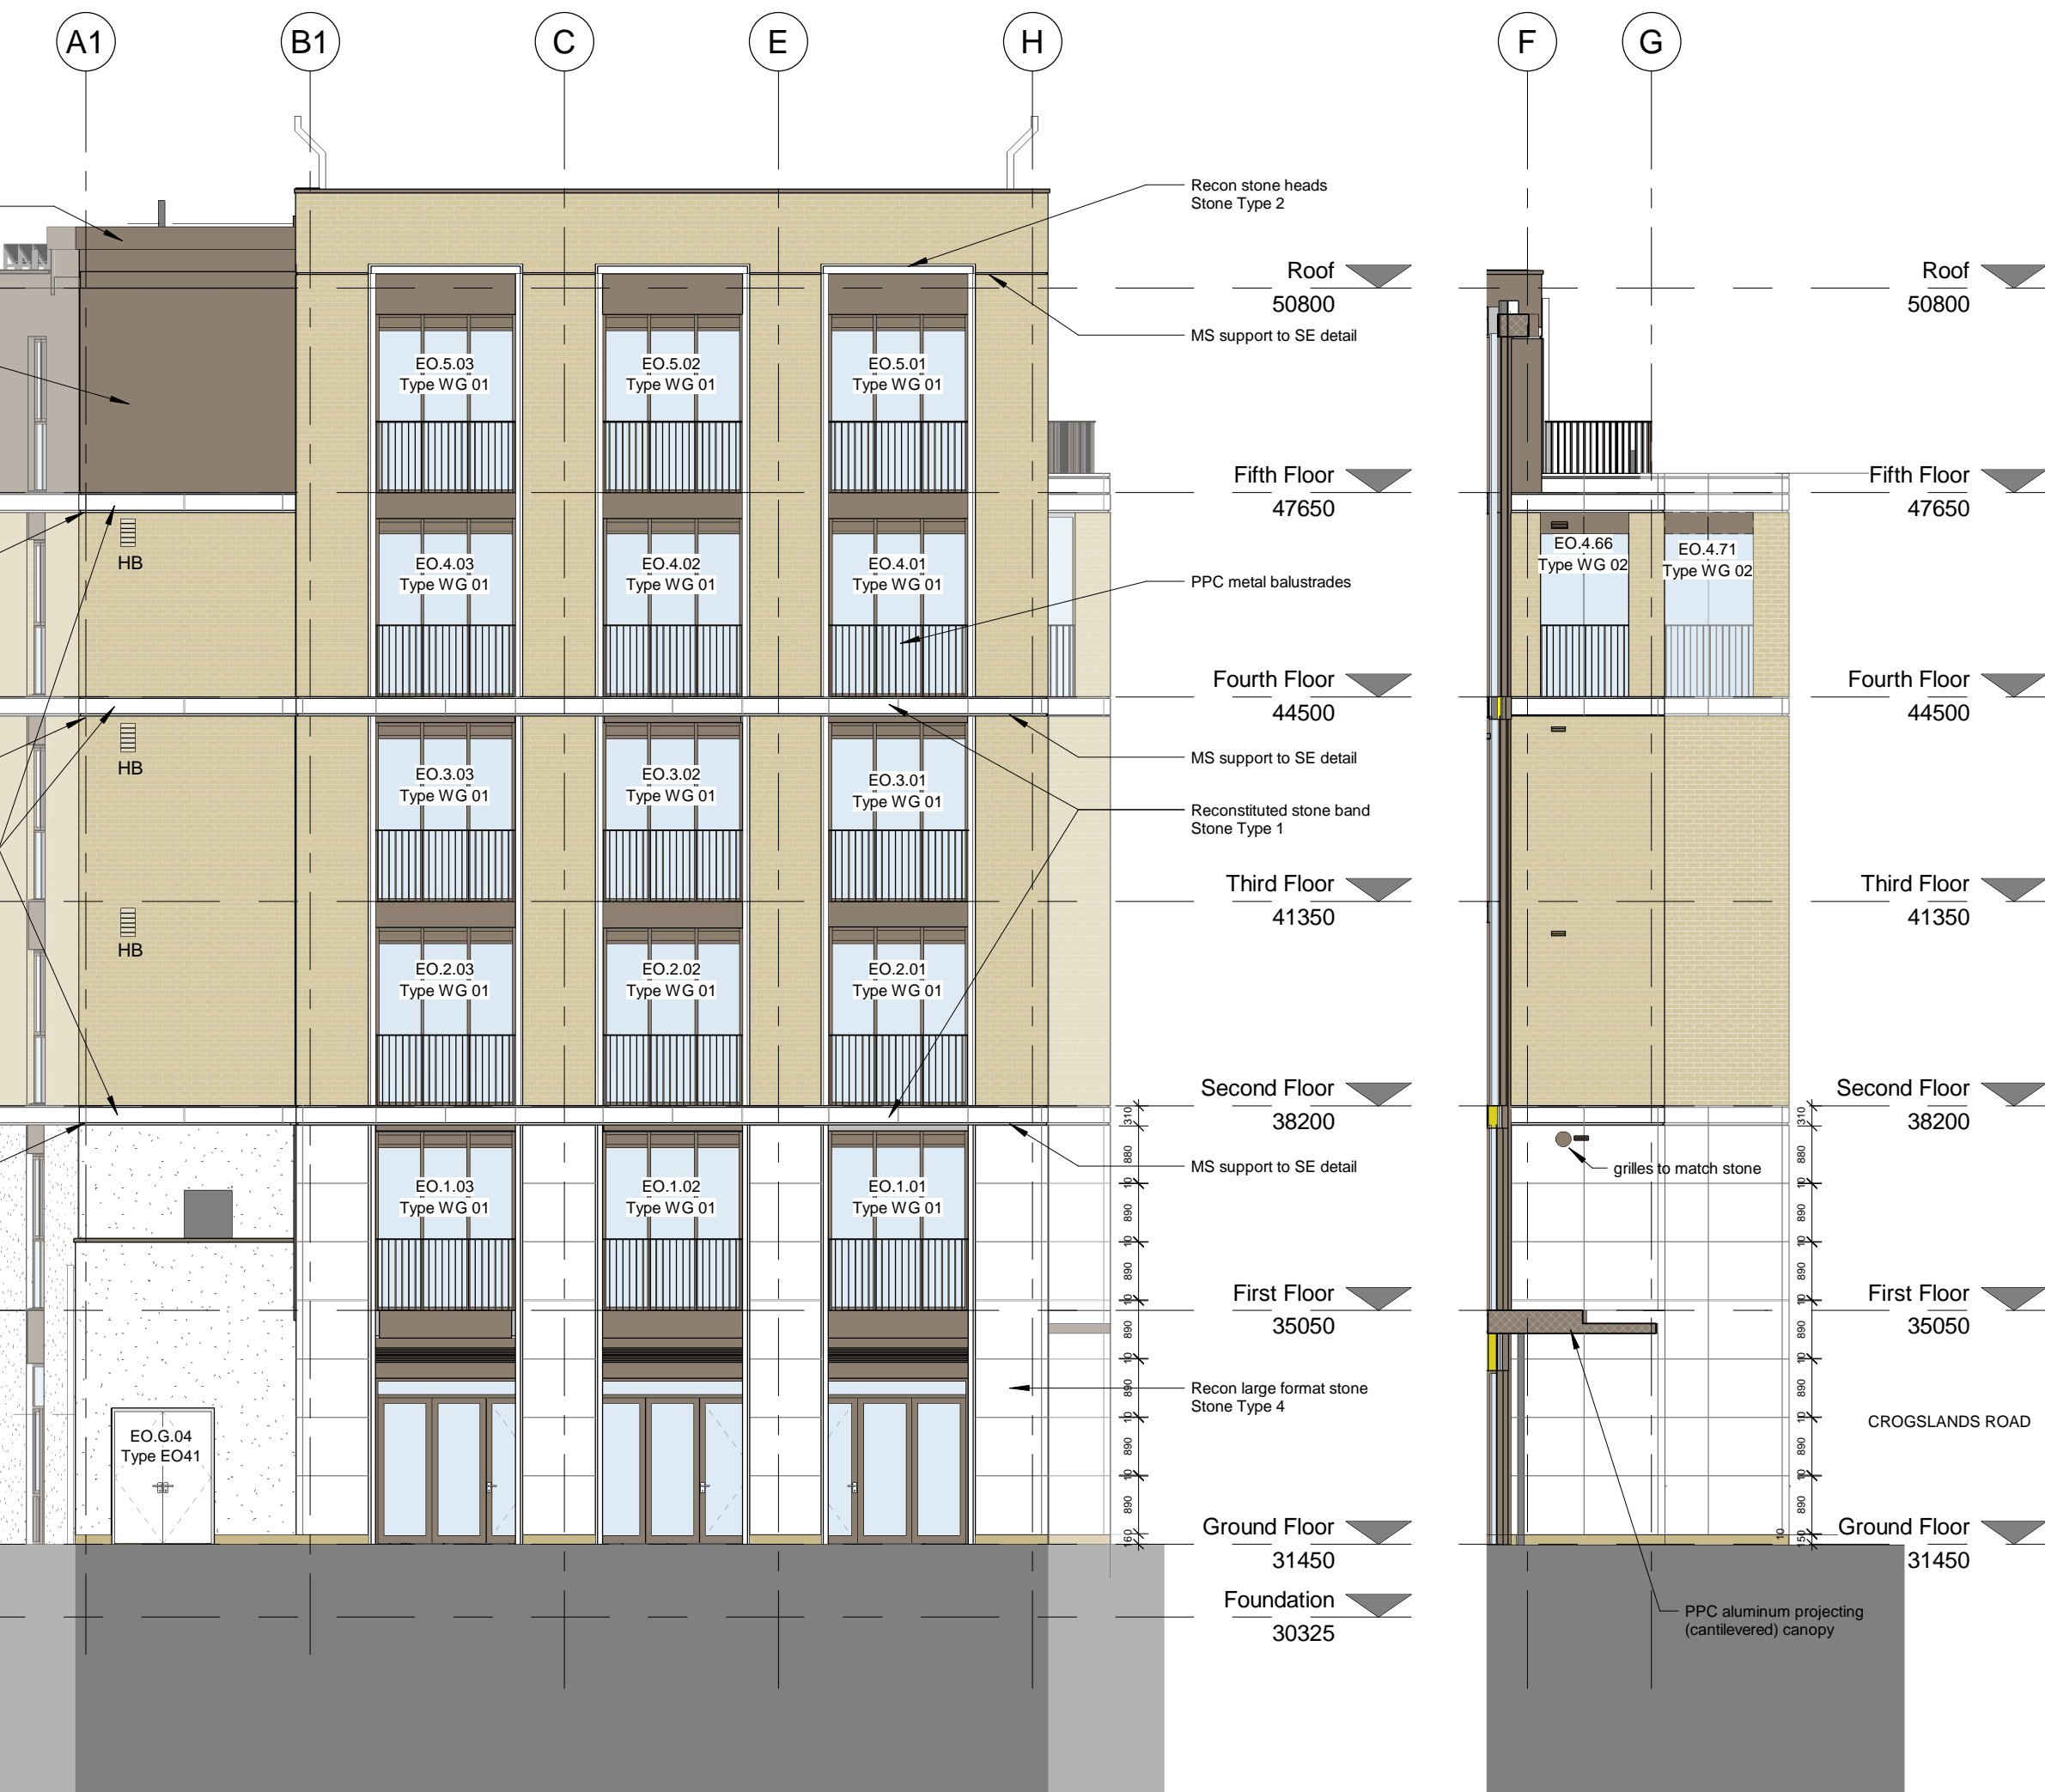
A1 B1 C E H F G

Recon stone heads
Stone Type 2

Roof
50800

MS support to SE detail

EO.5.03
Type WG 01

EO.5.02
Type WG 01

EO.5.01
Type WG 01

Roof
50800

Fifth Floor
47650

Fifth Floor
47650

HB

EO.4.03
Type WG 01

EO.4.02
Type WG 01

EO.4.01
Type WG 01

PPC metal balustrades

EO.4.66
Type WG 02

EO.4.71
Type WG 02

Fourth Floor
44500

Fourth Floor
44500

HB

MS support to SE detail

EO.3.03
Type WG 01

EO.3.02
Type WG 01

EO.3.01
Type WG 01

Reconstituted stone band
Stone Type 1

HB

Third Floor
41350

Third Floor
41350

EO.2.03
Type WG 01

EO.2.02
Type WG 01

EO.2.01
Type WG 01

Second Floor
38200

Second Floor
38200

310
880
10
890
10
890
10
890
10
890
10
890
10
890
160

MS support to SE detail

grilles to match stone

EO.1.03
Type WG 01

EO.1.02
Type WG 01

EO.1.01
Type WG 01

First Floor
35050

First Floor
35050

Recon large format stone
Stone Type 4

CROGSLANDS ROAD

EO.G.04
Type EO41

Ground Floor
31450

Ground Floor
31450

Foundation
30325

PPC aluminum projecting
(cantilevered) canopy